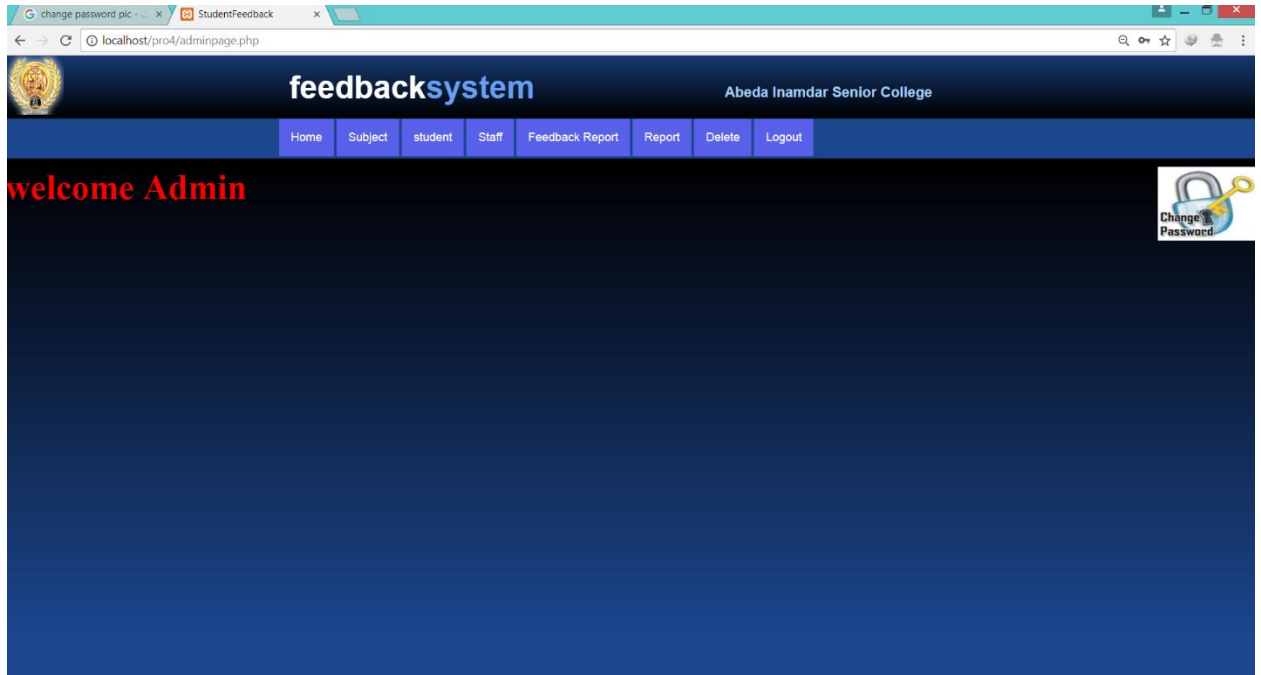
change password pic - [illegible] ×
StudentFeedback ×

localhost/pro4/adminpage.php

feedbacksystem

Abeda Inamdar Senior College

Home Subject student Staff Feedback Report Report Delete Logout

welcome Admin

Change Password